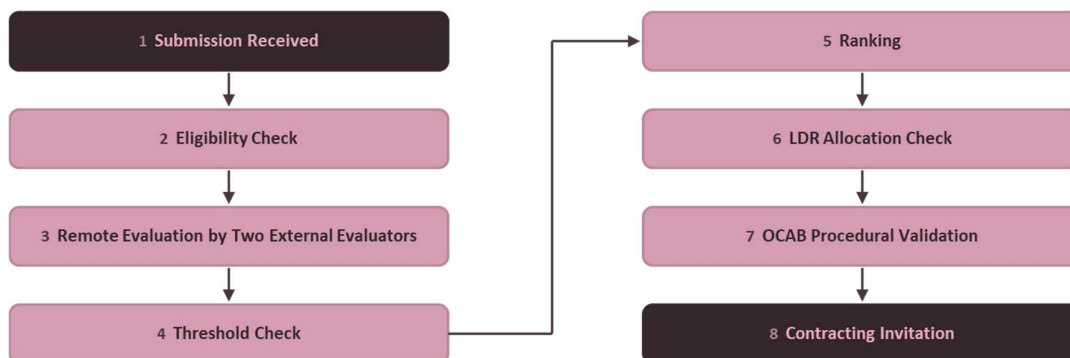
1 Submission Received

2 Eligibility Check

3 Remote Evaluation by Two External Evaluators

4 Threshold Check

5 Ranking

6 LDR Allocation Check

7 OCAB Procedural Validation

8 Contracting Invitation